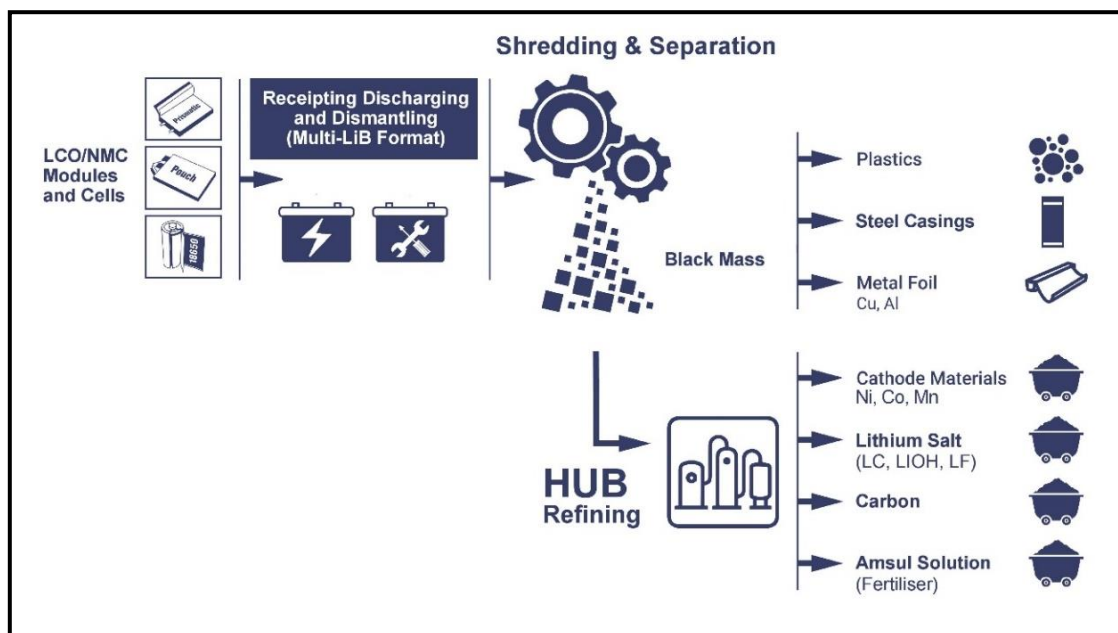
Shredding & Separation

LCO/NMC Modules and Cells

Prismatic

Pouch

18650

Receipting Discharging and Dismantling (Multi-LiB Format)

Black Mass

Plastics

Steel Casings

Metal Foil
Cu, Al

HUB
Refining

Cathode Materials
Ni, Co, Mn

Lithium Salt
(LC, LIOH, LF)

Carbon

Amsul Solution
(Fertiliser)